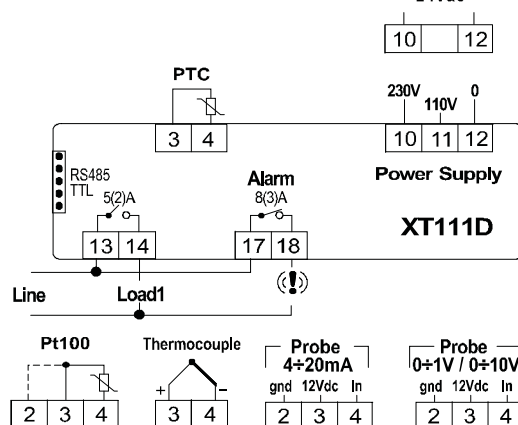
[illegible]
10 12

PTC
3 4

230V 110V 0
10 11 12
Power Supply

RS485
TTL
5(2)A
Alarm
8(3)A
XT111D

13 14 17 18

Line
Load1

Pt100
2 3 4

Thermocouple
+ –
3 4

Probe
4÷20mA
gnd 12Vdc In
2 3 4

Probe
0÷1V / 0÷10V
gnd 12Vdc In
2 3 4